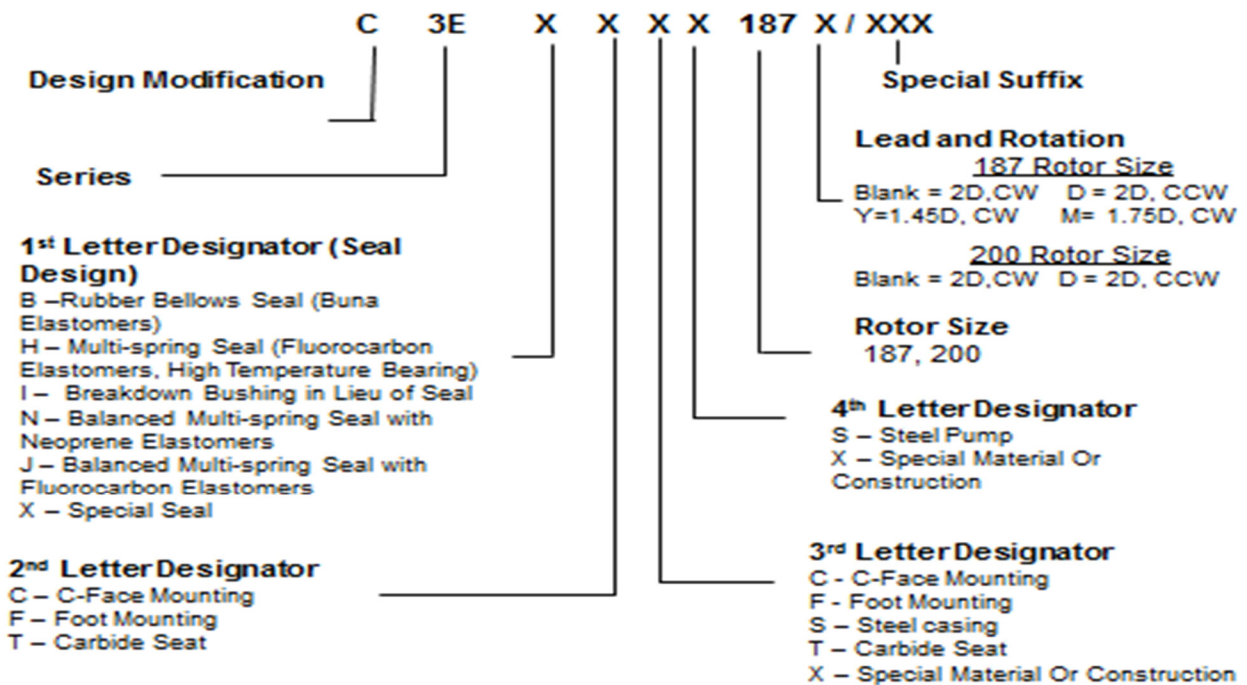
C 3E X X X X 187 X / XXX

Design Modification

Special Suffix

Lead and Rotation
187 Rotor Size
Blank = 2D,CW D = 2D, CCW
Y=1.45D, CW M= 1.75D, CW
200 Rotor Size
Blank = 2D,CW D = 2D, CCW

Series

1st Letter Designator (Seal Design)
B –Rubber Bellows Seal (Buna Elastomers)
H – Multi-spring Seal (Fluorocarbon Elastomers, High Temperature Bearing)
I – Breakdown Bushing in Lieu of Seal
N – Balanced Multi-spring Seal with Neoprene Elastomers
J – Balanced Multi-spring Seal with Fluorocarbon Elastomers
X – Special Seal

Rotor Size
187, 200

4th Letter Designator
S – Steel Pump
X – Special Material Or Construction

2nd Letter Designator
C – C-Face Mounting
F – Foot Mounting
T – Carbide Seat

3rd Letter Designator
C - C-Face Mounting
F - Foot Mounting
S – Steel casing
T – Carbide Seat
X – Special Material Or Construction